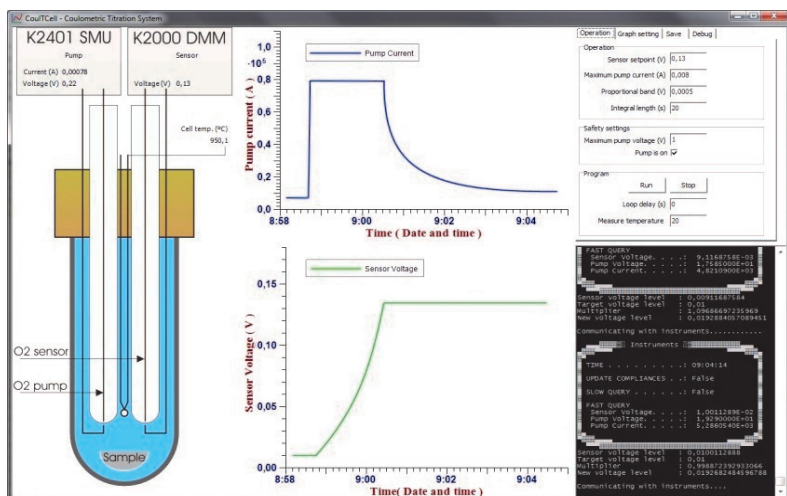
CoulTCell - Coulometric Titration System

K2401 SMU
Pump
Current (A) 0,00078
Voltage (V) 0,22

K2000 DMM
Sensor
Voltage (V) 0,13

Cell temp. (ºC)
950,1

O2 sensor
O2 pump
Sample

1,0
$\cdot 10^{-6}$
0,8
0,6
0,4
0,2
0,0
Pump current (A)
Pump Current
8:58
9:00
9:02
9:04
Time ( Date and time )

Sensor Voltage
0,15
0,10
0,05
0,00
Sensor Voltage (V)
8:58
9:00
9:02
9:04
Time( Date and time )

Operation | Graph setting | Save | Debug
Operation
Sensor setpoint (V) 0,13
Maximum pump current (A) 0,008
Proportional band (V) 0,0005
Integral length (s) 20
Safety settings
Maximum pump voltage (V) 1
Pump is on ☑
Program
Run
Stop
Loop delay (s) 0
Measure temperature 20

FAST QUERY
Sensor Voltage. . . . : 9,1168758E-03
Pump Voltage. . . . . : 1,7585000E-01
Pump Current. . . . . : 4,8210900E-03

Sensor voltage level : 0,00911687584
Target voltage level : 0,01
Multiplier : 1,09666697235969
New voltage level : 0,0192884067089451

Communicating with instruments............

Instruments

TIME . . . . . . . . : 09:04:14

UPDATE COMPLIANCES . . : False

SLOW QUERY . . . . . . : False

FAST QUERY
Sensor Voltage. . . . : 1,0011289E-02
Pump Voltage. . . . . : 1,9290000E-01
Pump Current. . . . . : 5,2860540E-03

Sensor voltage level : 0,0100112888
Target voltage level : 0,01
Multiplier : 0,998872392933066
New voltage level : 0,0192682484596788

Communicating with instruments....